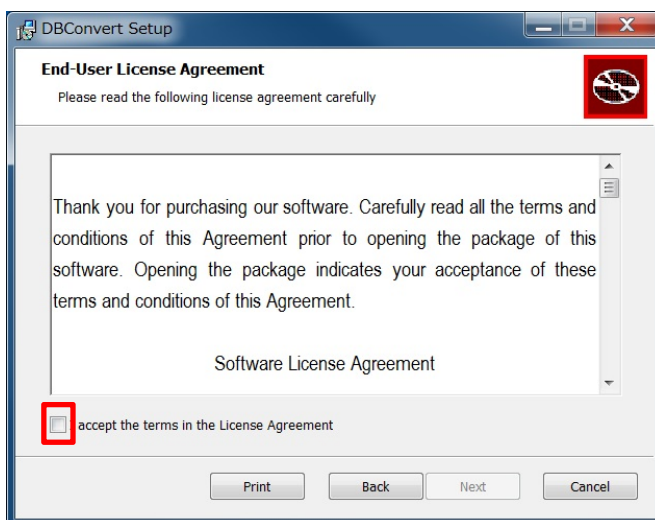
DBConvert Setup

End-User License Agreement

Please read the following license agreement carefully

Thank you for purchasing our software. Carefully read all the terms and conditions of this Agreement prior to opening the package of this software. Opening the package indicates your acceptance of these terms and conditions of this Agreement.

Software License Agreement

accept the terms in the License Agreement

Print Back Next Cancel